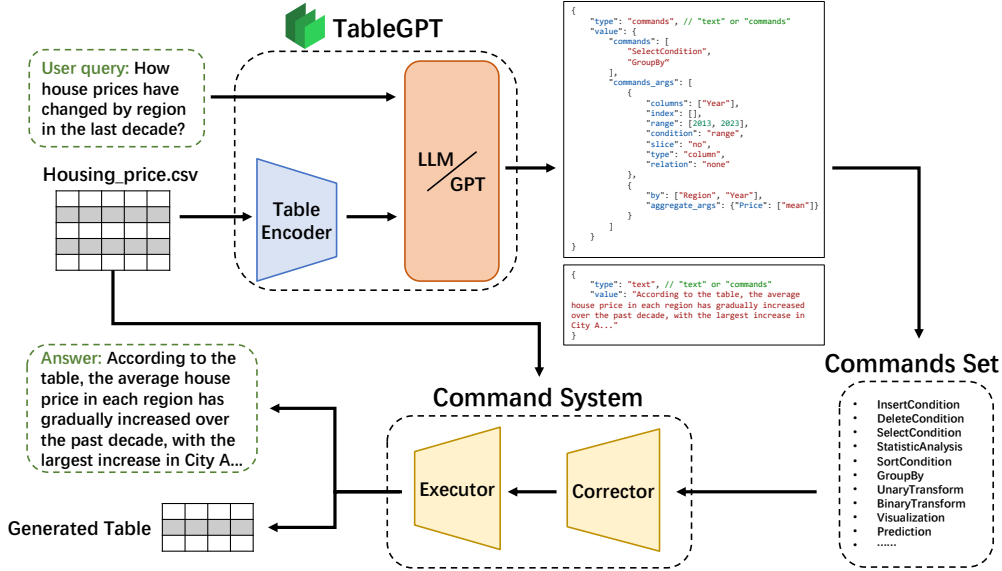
TableGPT

User query: How house prices have changed by region in the last decade?

Housing_price.csv

Table Encoder

LLM / GPT

{
"type": "commands", // "text" or "commands"
"value": {
"commands": [
"SelectCondition",
"GroupBy"
],
"commands_args": [
{
"columns": ["Year"],
"index": [],
"range": [2013, 2023],
"condition": "range",
"slice": "no",
"type": "column",
"relation": "none"
},
{
"by": ["Region", "Year"],
"aggregate_args": {"Price": ["mean"]}
}
]
}
}

{
"type": "text", // "text" or "commands"
"value": "According to the table, the average house price in each region has gradually increased over the past decade, with the largest increase in City A..."
}

Commands Set

- InsertCondition
- DeleteCondition
- SelectCondition
- StatisticAnalysis
- SortCondition
- GroupBy
- UnaryTransform
- BinaryTransform
- Visualization
- Prediction
- ......

Command System

Executor

Corrector

Answer: According to the table, the average house price in each region has gradually increased over the past decade, with the largest increase in City A...

Generated Table